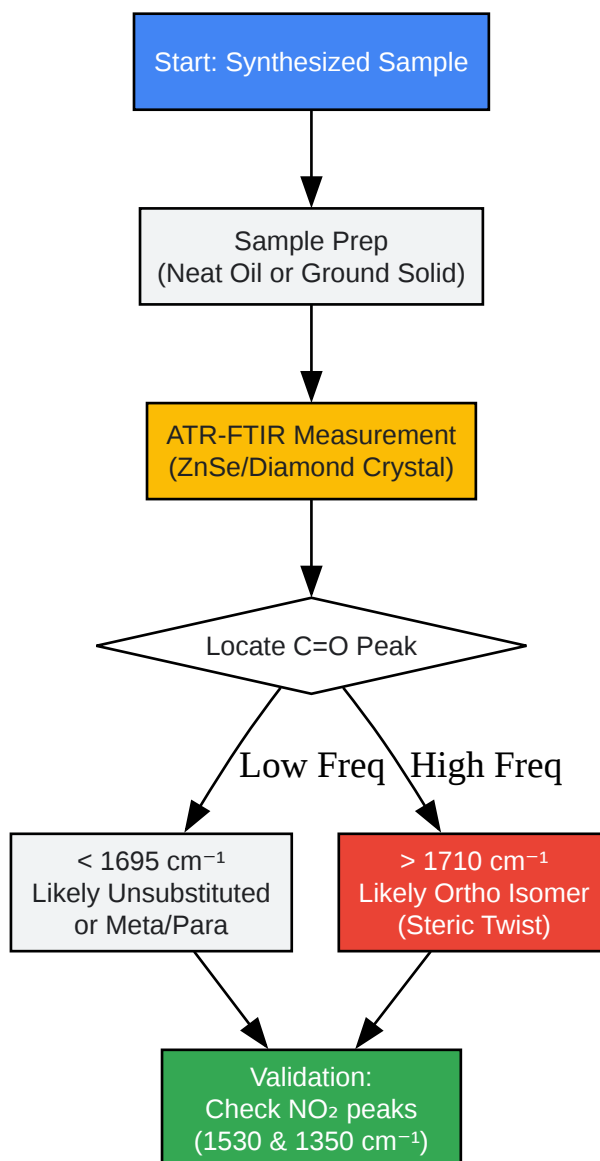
Start: Synthesized Sample

Sample Prep
(Neat Oil or Ground Solid)

ATR-FTIR Measurement
(ZnSe/Diamond Crystal)

Locate C=O Peak

Low Freq

High Freq

< 1695 $cm^{-1}$
Likely Unsubstituted
or Meta/Para

> 1710 $cm^{-1}$
Likely Ortho Isomer
(Steric Twist)

Validation:
Check $NO_2$ peaks
(1530 & 1350 $cm^{-1}$)